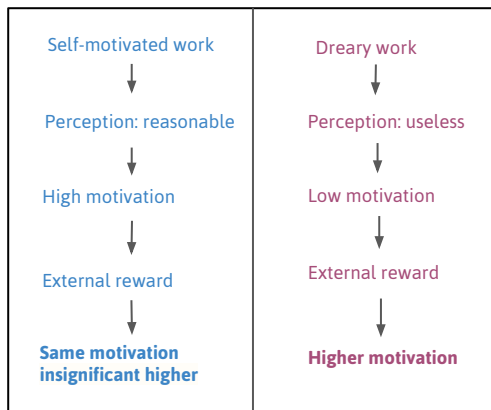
Self-motivated work

Perception: reasonable

High motivation

External reward

**Same motivation insignificant higher**

Dreary work

Perception: useless

Low motivation

External reward

**Higher motivation**